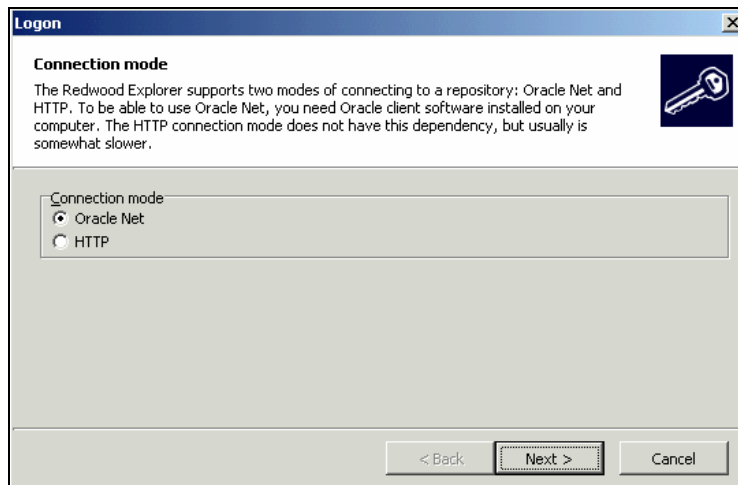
Logon

Connection mode

The Redwood Explorer supports two modes of connecting to a repository: Oracle Net and HTTP. To be able to use Oracle Net, you need Oracle client software installed on your computer. The HTTP connection mode does not have this dependency, but usually is somewhat slower.

Connection mode
Oracle Net
HTTP

< Back
Next >
Cancel